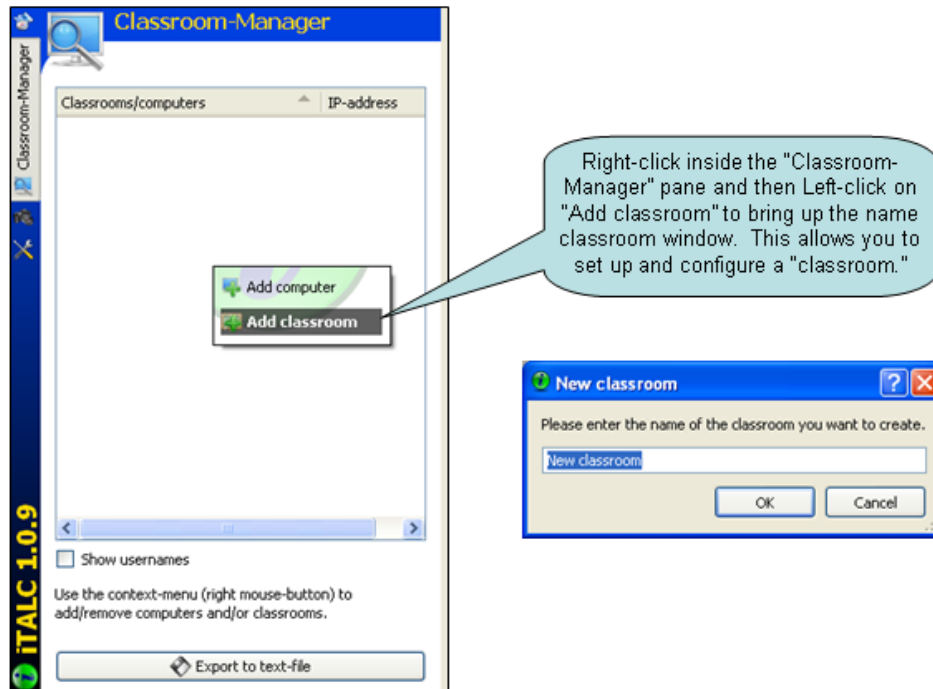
Classroom-Manager

Classroom-Manager

Classrooms/computers

IP-address

Add computer

Add classroom

Show usernames

Use the context-menu (right mouse-button) to add/remove computers and/or classrooms.

Export to text-file

iTALC 1.0.9

Right-click inside the "Classroom-Manager" pane and then Left-click on "Add classroom" to bring up the name classroom window. This allows you to set up and configure a "classroom."

New classroom

Please enter the name of the classroom you want to create.

New classroom

OK

Cancel